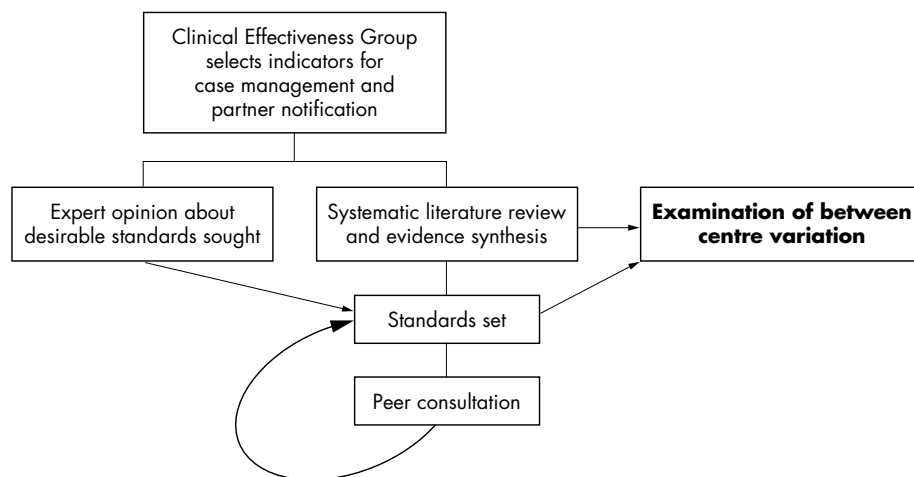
Clinical Effectiveness Group selects indicators for case management and partner notification

Expert opinion about desirable standards sought

Systematic literature review and evidence synthesis

**Examination of between centre variation**

Standards set

Peer consultation